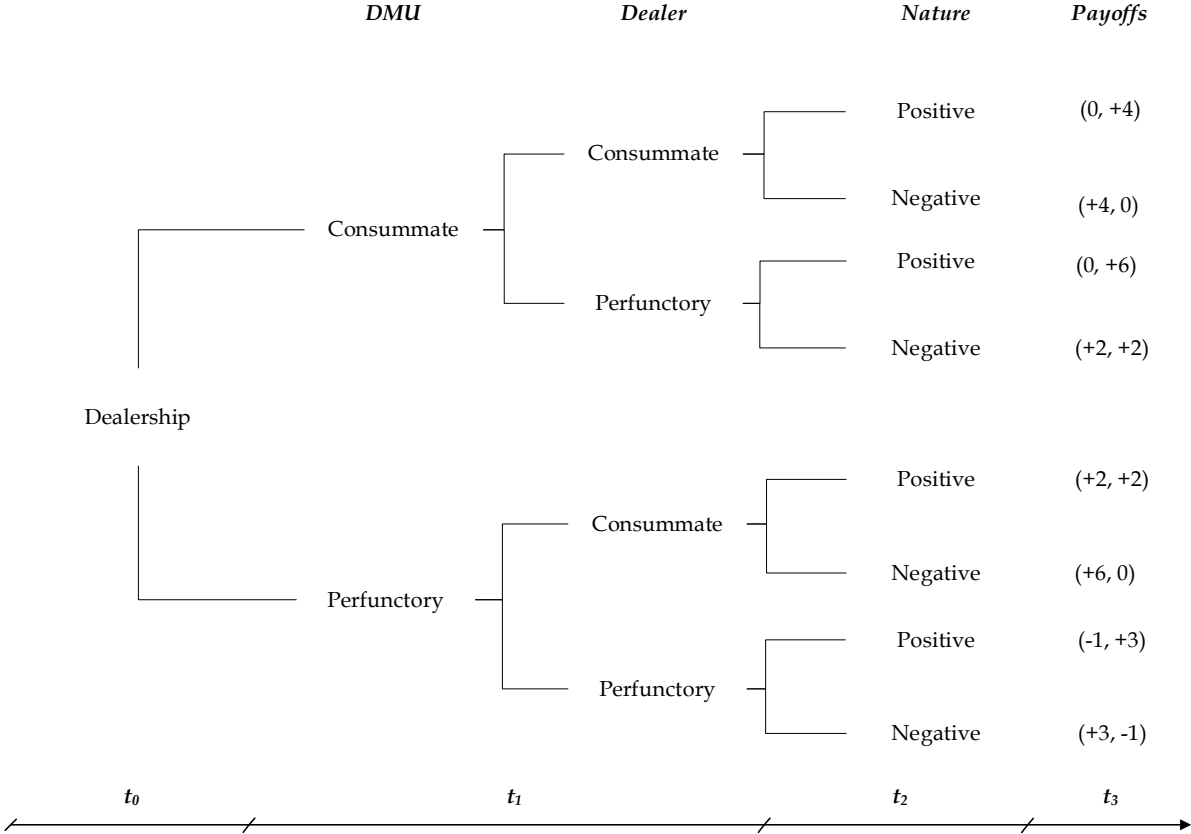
DMU

Dealer

Nature

Payoffs

Positive (0, +4)

Consummate

Negative (+4, 0)

Consummate

Positive (0, +6)

Perfunctory

Negative (+2, +2)

Dealership

Positive (+2, +2)

Consummate

Negative (+6, 0)

Perfunctory

Positive (-1, +3)

Perfunctory

Negative (+3, -1)

$t_0$

$t_1$

$t_2$

$t_3$